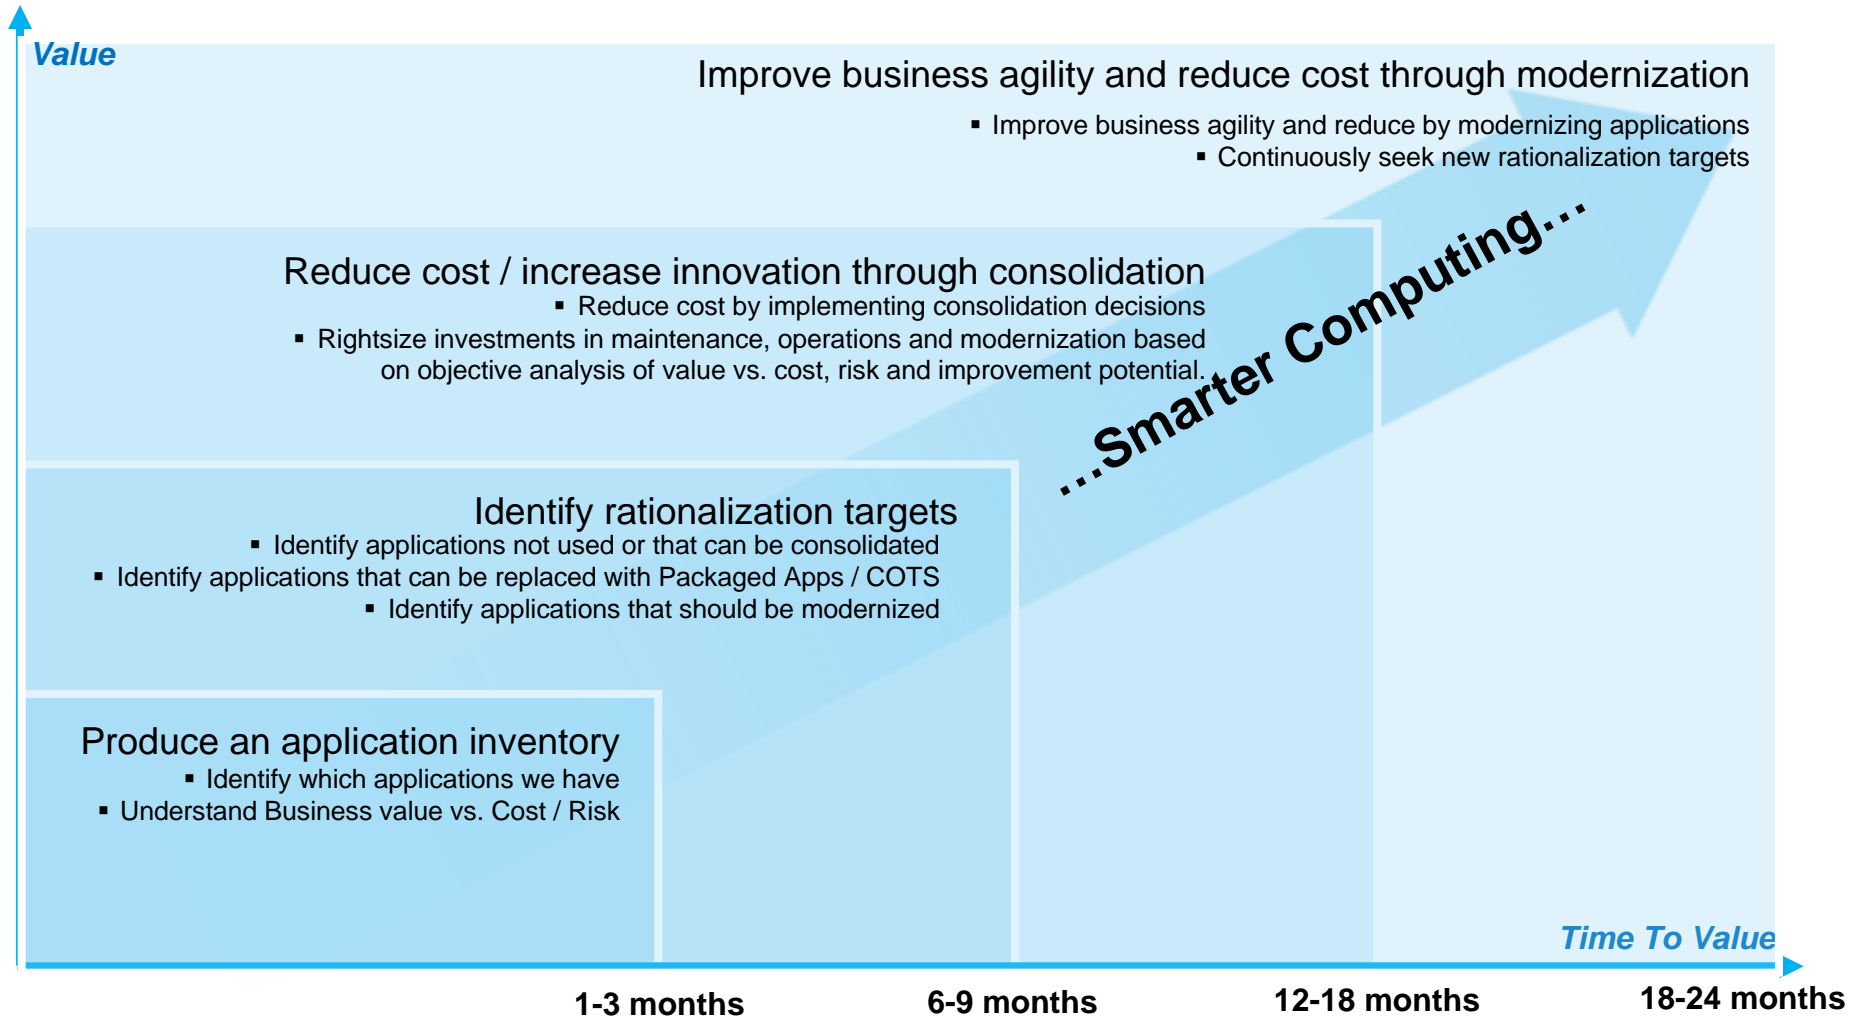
Value

Improve business agility and reduce cost through modernization

▪ Improve business agility and reduce by modernizing applications
▪ Continuously seek new rationalization targets

Reduce cost / increase innovation through consolidation

▪ Reduce cost by implementing consolidation decisions
▪ Rightsize investments in maintenance, operations and modernization based on objective analysis of value vs. cost, risk and improvement potential.

…Smarter Computing…

Identify rationalization targets

▪ Identify applications not used or that can be consolidated
▪ Identify applications that can be replaced with Packaged Apps / COTS
▪ Identify applications that should be modernized

Produce an application inventory

▪ Identify which applications we have
▪ Understand Business value vs. Cost / Risk

Time To Value

1-3 months 6-9 months 12-18 months 18-24 months